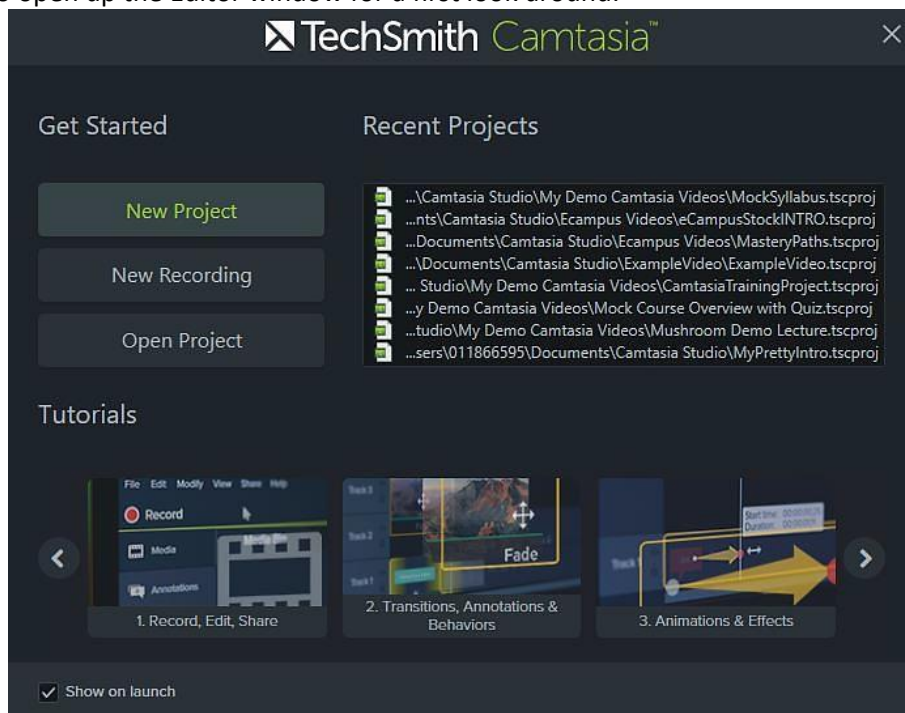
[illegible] open up the Editor window for a first look around.

TechSmith Camtasia™

Get Started

New Project

New Recording

Open Project

Recent Projects

...\Camtasia Studio\My Demo Camtasia Videos\MockSyllabus.tscproj
...nts\Camtasia Studio\Ecampus Videos\eCampusStockINTRO.tscproj
...Documents\Camtasia Studio\Ecampus Videos\MasteryPaths.tscproj
...\Documents\Camtasia Studio\ExampleVideo\ExampleVideo.tscproj
... Studio\My Demo Camtasia Videos\CamtasiaTrainingProject.tscproj
...y Demo Camtasia Videos\Mock Course Overview with Quiz.tscproj
...tudio\My Demo Camtasia Videos\Mushroom Demo Lecture.tscproj
...sers\011866595\Documents\Camtasia Studio\MyPrettyIntro.tscproj

Tutorials

File Edit Modify View Share Help
Record
Media
Annotations
Media Bin

Track 3
Track 2
Track 1
Fade

Track 1
Start time: 00:00:00;15
Duration: 00:00:05

1. Record, Edit, Share

2. Transitions, Annotations & Behaviors

3. Animations & Effects

Show on launch